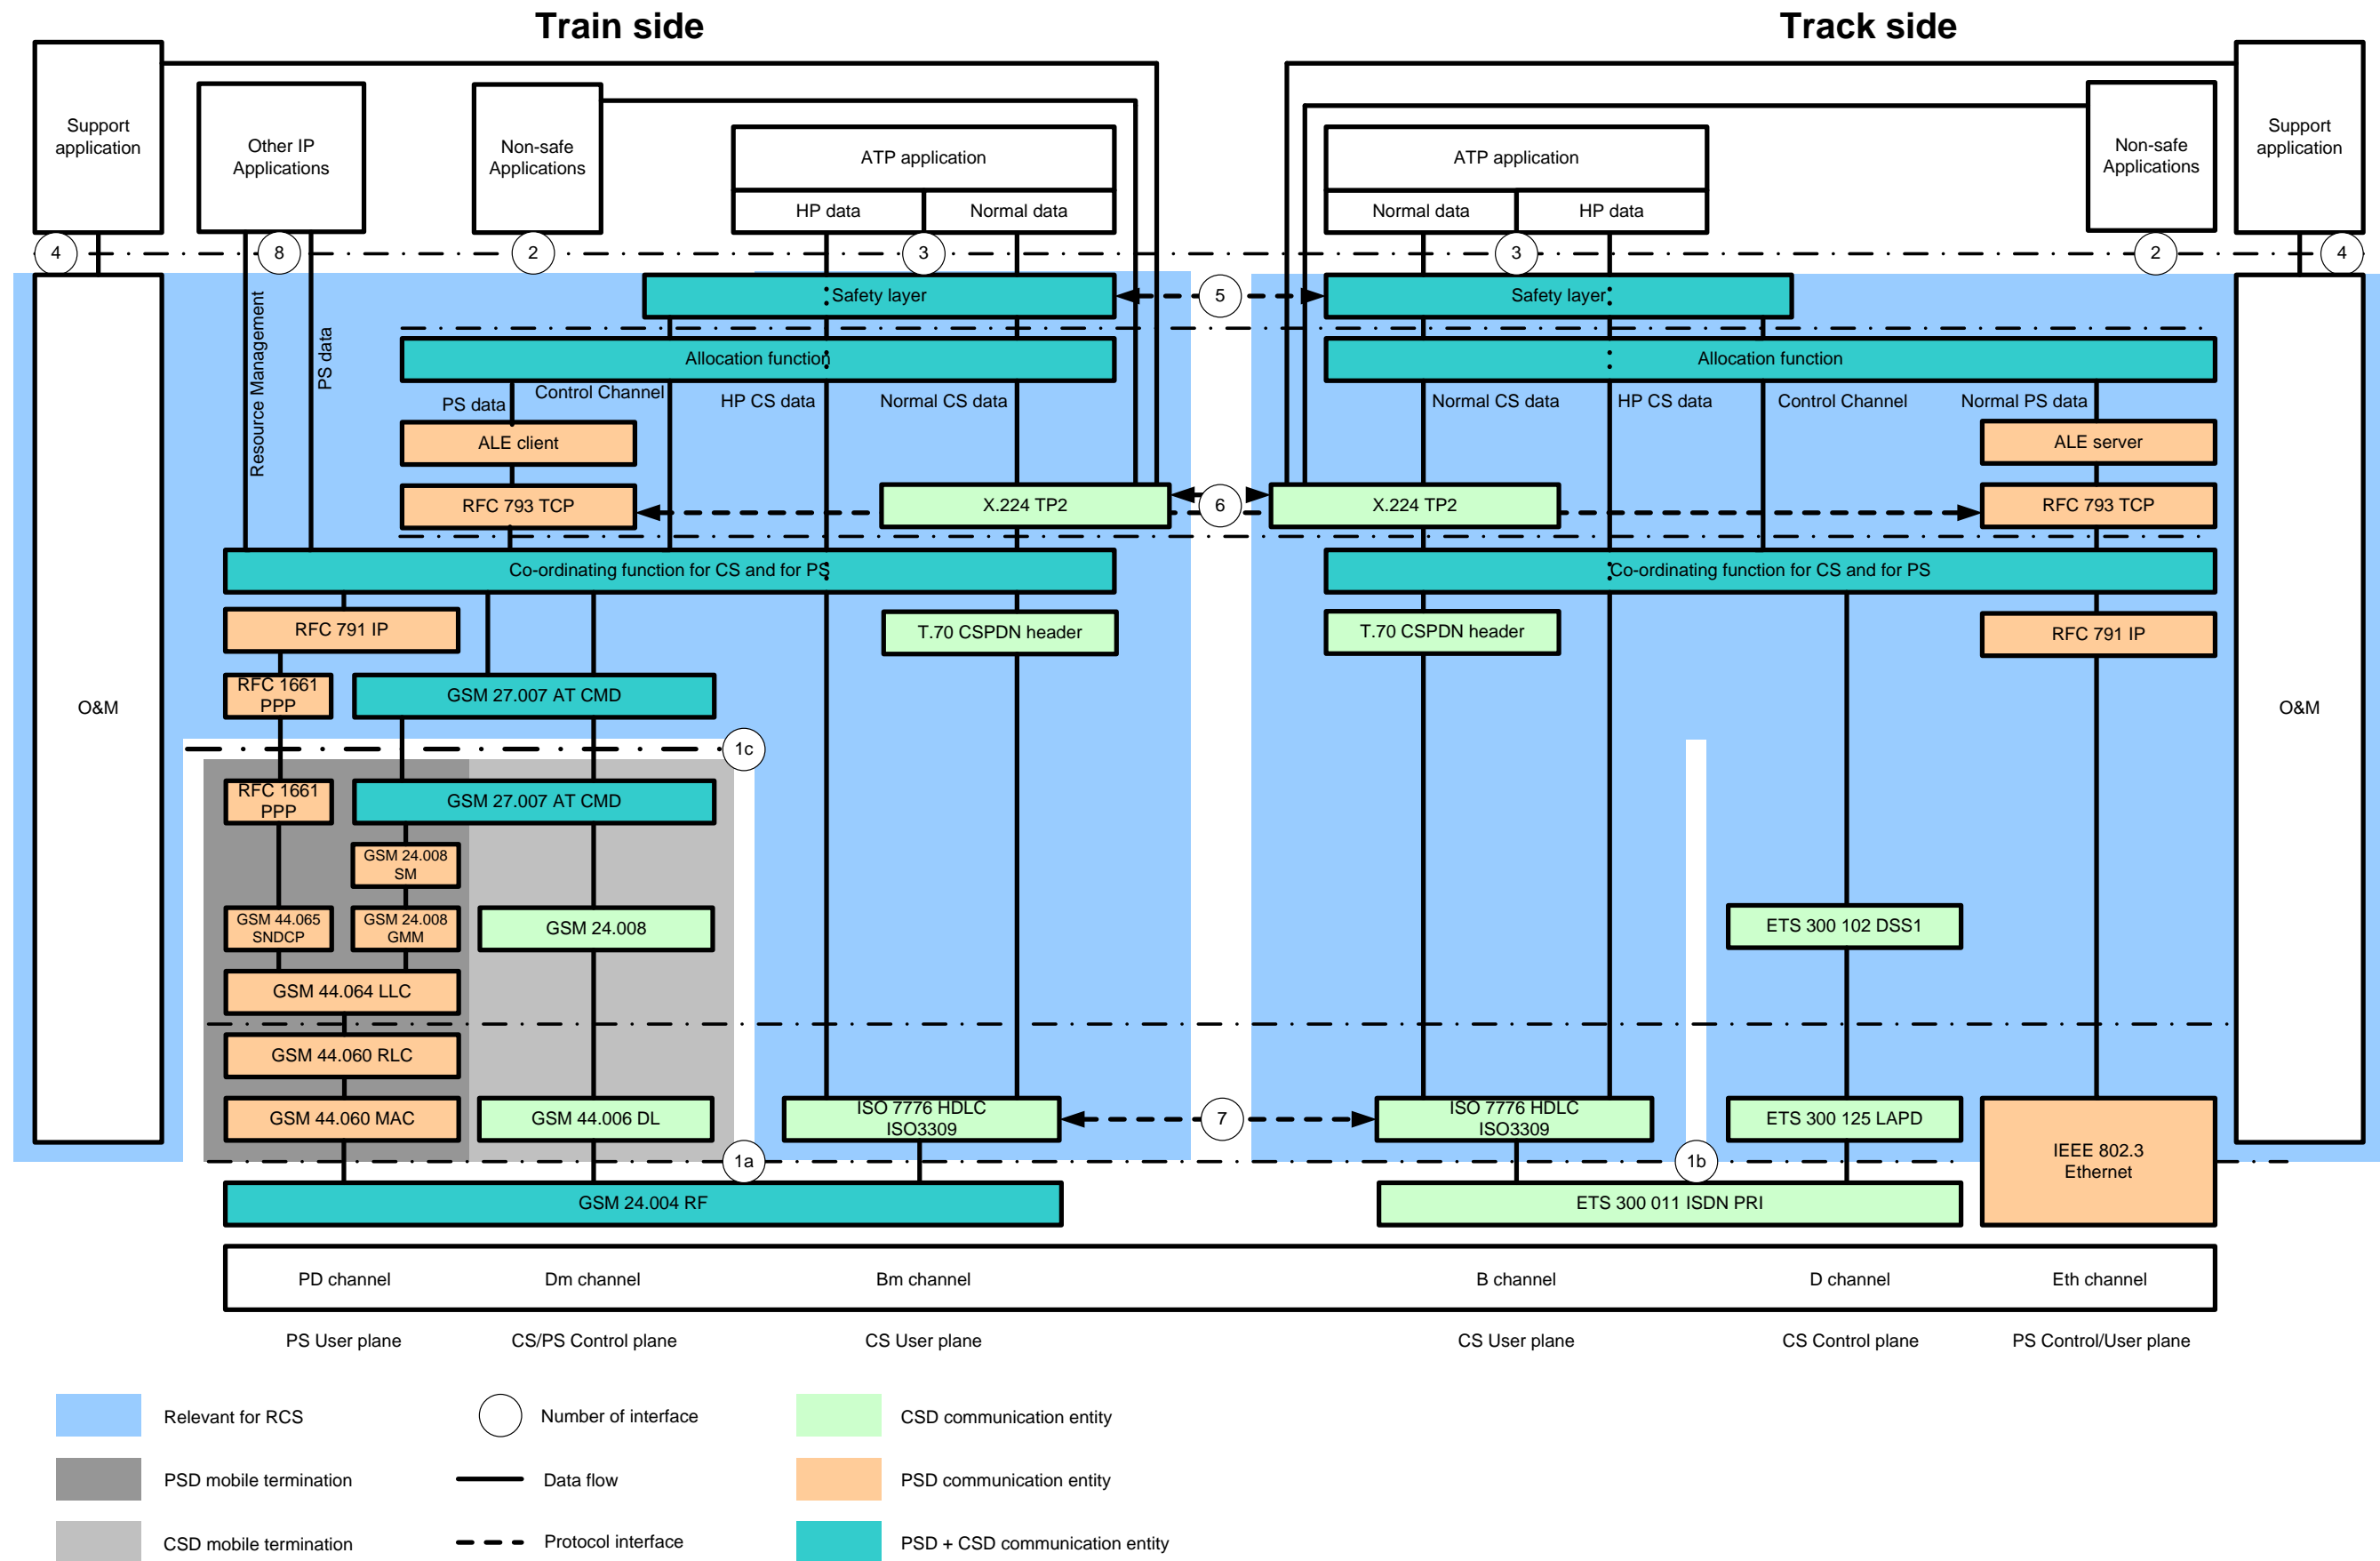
Train side

Track side

Support application

Other IP Applications

Non-safe Applications

ATP application

HP data

Normal data

4

8

2

3

Safety layer

5

Allocation function

Resource Management

PS data

PS data

Control Channel

HP CS data

Normal CS data

ALE client

RFC 793 TCP

X.224 TP2

6

Co-ordinating function for CS and for PS

RFC 791 IP

T.70 CSPDN header

RFC 1661 PPP

GSM 27.007 AT CMD

O&M

1c

RFC 1661 PPP

GSM 27.007 AT CMD

GSM 24.008 SM

GSM 44.065 SNDCP

GSM 24.008 GMM

GSM 24.008

GSM 44.064 LLC

GSM 44.060 RLC

GSM 44.060 MAC

GSM 44.006 DL

ISO 7776 HDLC ISO3309

7

1a

GSM 24.004 RF

ATP application

Normal data

HP data

3

Non-safe Applications

2

Support application

4

Safety layer

Allocation function

Normal CS data

HP CS data

Control Channel

Normal PS data

ALE server

X.224 TP2

RFC 793 TCP

Co-ordinating function for CS and for PS

T.70 CSPDN header

RFC 791 IP

O&M

ETS 300 102 DSS1

ISO 7776 HDLC ISO3309

ETS 300 125 LAPD

IEEE 802.3 Ethernet

1b

ETS 300 011 ISDN PRI

PD channel

Dm channel

Bm channel

B channel

D channel

Eth channel

PS User plane

CS/PS Control plane

CS User plane

CS User plane

CS Control plane

PS Control/User plane

Relevant for RCS

Number of interface

CSD communication entity

PSD mobile termination

Data flow

PSD communication entity

CSD mobile termination

Protocol interface

PSD + CSD communication entity